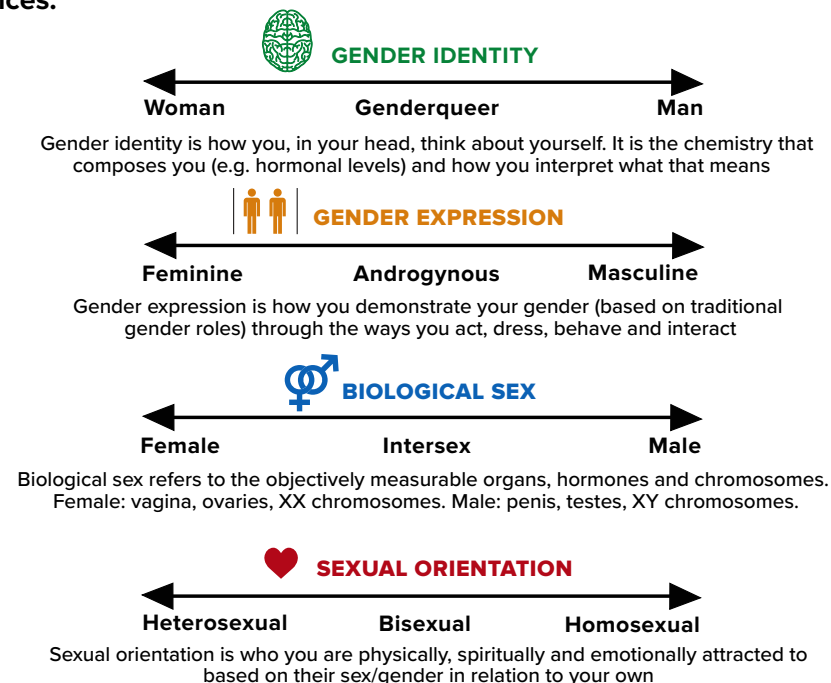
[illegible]ces.

GENDER IDENTITY

Woman Genderqueer Man

Gender identity is how you, in your head, think about yourself. It is the chemistry that composes you (e.g. hormonal levels) and how you interpret what that means

GENDER EXPRESSION

Feminine Androgynous Masculine

Gender expression is how you demonstrate your gender (based on traditional gender roles) through the ways you act, dress, behave and interact

BIOLOGICAL SEX

Female Intersex Male

Biological sex refers to the objectively measurable organs, hormones and chromosomes. Female: vagina, ovaries, XX chromosomes. Male: penis, testes, XY chromosomes.

SEXUAL ORIENTATION

Heterosexual Bisexual Homosexual

Sexual orientation is who you are physically, spiritually and emotionally attracted to based on their sex/gender in relation to your own